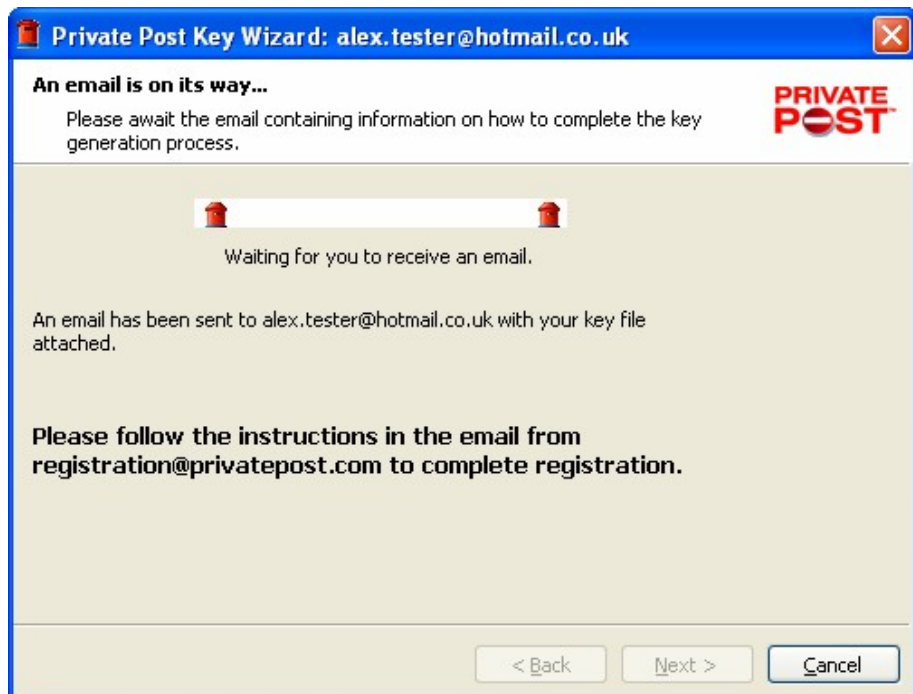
Private Post Key Wizard: alex.tester@hotmail.co.uk

An email is on its way...

Please await the email containing information on how to complete the key generation process.

PRIVATE POST

Waiting for you to receive an email.

An email has been sent to alex.tester@hotmail.co.uk with your key file attached.

Please follow the instructions in the email from registration@privatepost.com to complete registration.

< Back Next > Cancel